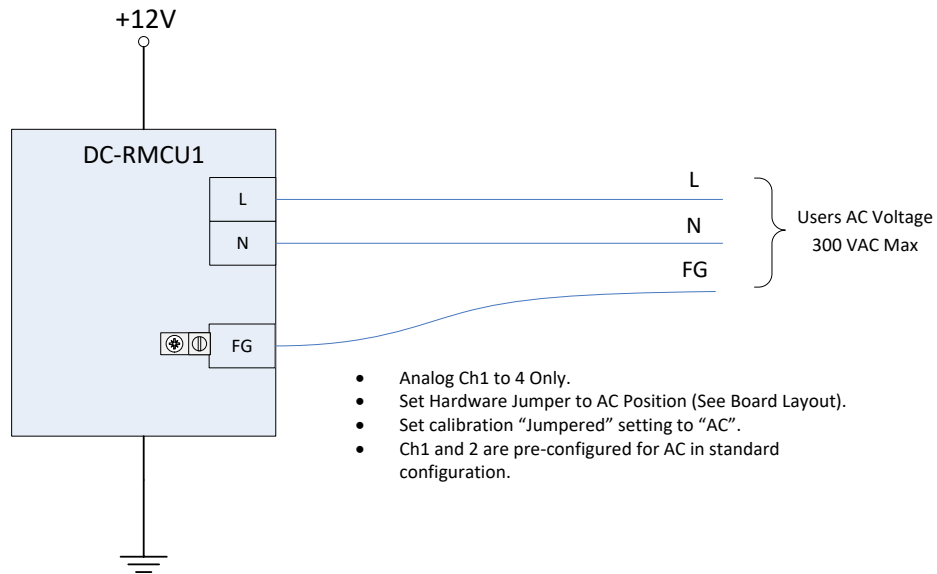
+12V

DC-RMCU1

L

N

FG

L

N

FG

Users AC Voltage
300 VAC Max

- Analog Ch1 to 4 Only.
- Set Hardware Jumper to AC Position (See Board Layout).
- Set calibration “Jumpered” setting to “AC”.
- Ch1 and 2 are pre-configured for AC in standard configuration.